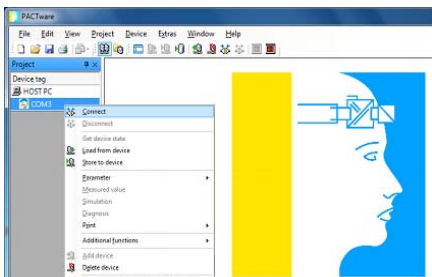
PACTware

File Edit View Project Device Extras Window Help

Project

Device tag

HOST PC

COM3

Connect
Disconnect
Get device state
Load from device
Store to device
Parameter
Measured value
Simulation
Diagnosis
Print
Additional functions
Add device
Delete device